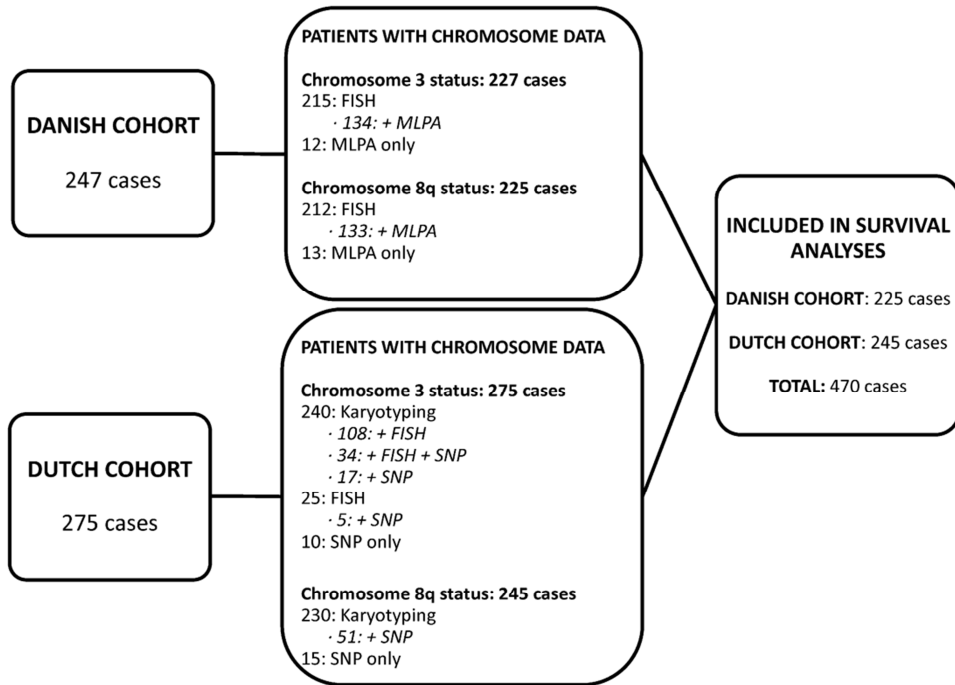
DANISH COHORT

247 cases

PATIENTS WITH CHROMOSOME DATA

Chromosome 3 status: 227 cases
215: FISH
· 134: + MLPA
12: MLPA only

Chromosome 8q status: 225 cases
212: FISH
· 133: + MLPA
13: MLPA only

DUTCH COHORT

275 cases

PATIENTS WITH CHROMOSOME DATA

Chromosome 3 status: 275 cases
240: Karyotyping
· 108: + FISH
· 34: + FISH + SNP
· 17: + SNP
25: FISH
· 5: + SNP
10: SNP only

Chromosome 8q status: 245 cases
230: Karyotyping
· 51: + SNP
15: SNP only

INCLUDED IN SURVIVAL ANALYSES

DANISH COHORT: 225 cases

DUTCH COHORT: 245 cases

TOTAL: 470 cases